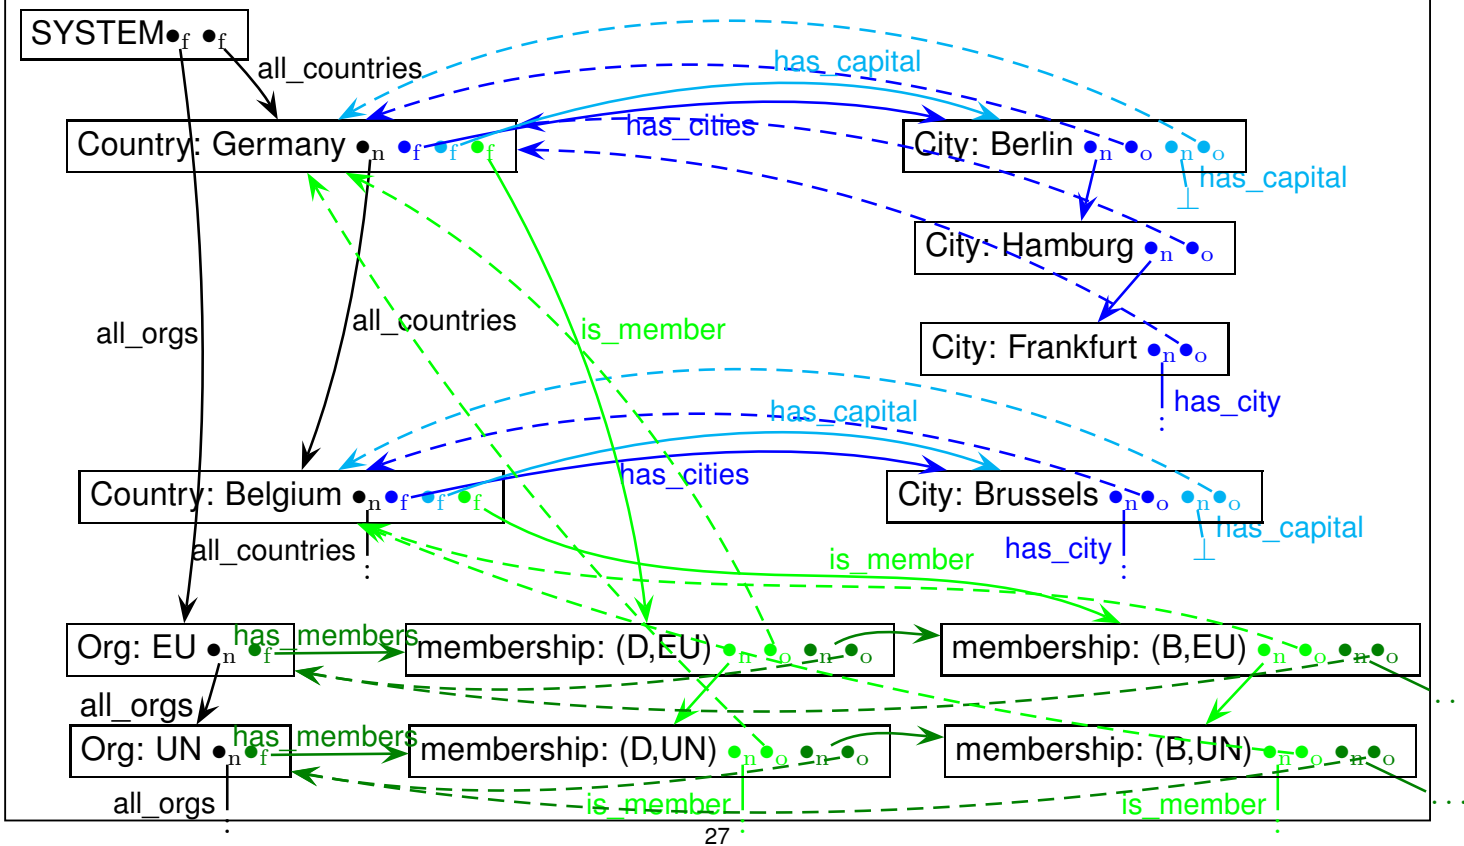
SYSTEM$\bullet_f$ $\bullet_f$

all_countries

has_capital

Country: Germany $\bullet_n$ $\bullet_f$ $\bullet_f$ $\bullet_f$

has_cities

City: Berlin $\bullet_n$ $\bullet_o$ $\bullet_n$ $\bullet_o$

has_capital

City: Hamburg $\bullet_n$ $\bullet_o$

all_orgs

all_countries

is_member

City: Frankfurt $\bullet_n$ $\bullet_o$

has_city

has_capital

has_cities

Country: Belgium $\bullet_n$ $\bullet_f$ $\bullet_f$ $\bullet_f$

City: Brussels $\bullet_n$ $\bullet_o$ $\bullet_n$ $\bullet_o$

has_capital

all_countries

has_city

is_member

Org: EU $\bullet_n$ $\bullet_f$

has_members

membership: (D,EU) $\bullet_n$ $\bullet_o$ $\bullet_n$ $\bullet_o$

membership: (B,EU) $\bullet_n$ $\bullet_o$ $\bullet_n$ $\bullet_o$

all_orgs

Org: UN $\bullet_n$ $\bullet_f$

has_members

membership: (D,UN) $\bullet_n$ $\bullet_o$ $\bullet_n$ $\bullet_o$

membership: (B,UN) $\bullet_n$ $\bullet_o$ $\bullet_n$ $\bullet_o$

all_orgs

is_member

is_member

27